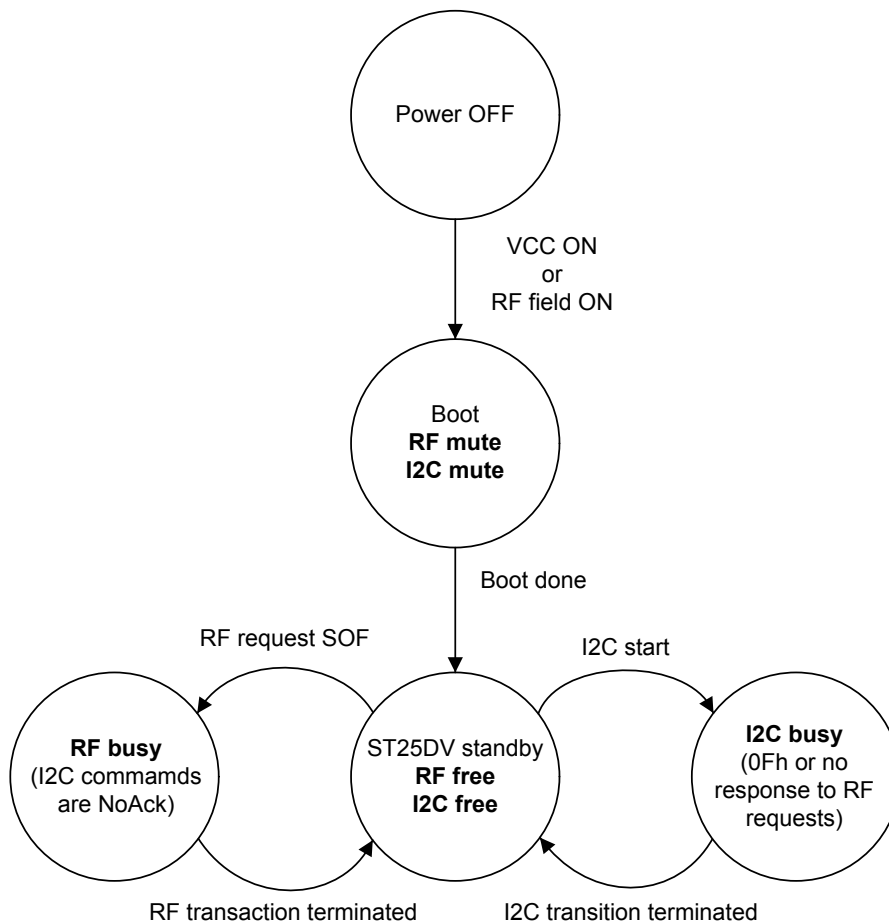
Power OFF

VCC ON
or
RF field ON

Boot
**RF mute**
**I2C mute**

Boot done

RF request SOF

I2C start

**RF busy**
(I2C commamds are NoAck)

ST25DV standby
**RF free**
**I2C free**

**I2C busy**
(0Fh or no response to RF requests)

RF transaction terminated

I2C transition terminated